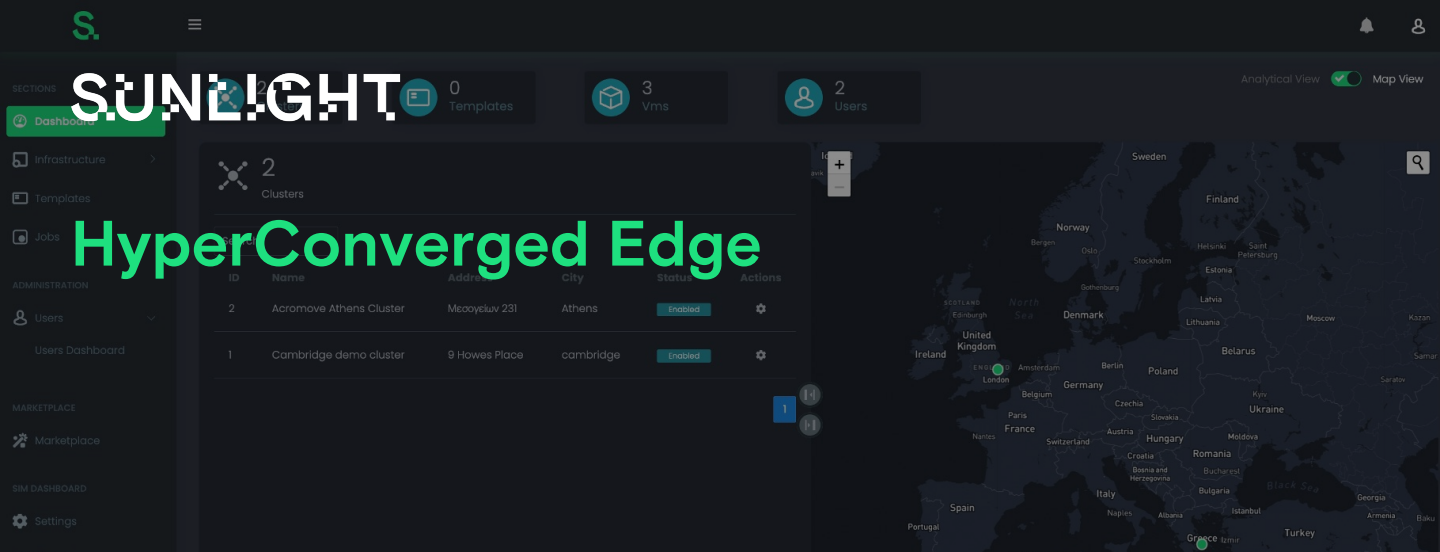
SUNLIGHT

HyperConverged Edge

SECTIONS
Dashboard
Infrastructure
Templates
Jobs
ADMINISTRATION
Users
Users Dashboard
MARKETPLACE
Marketplace
SIM DASHBOARD
Settings

0 Templates
3 Vms
2 Users

Analytical View Map View

2 Clusters

| ID | Name | Address | City | Status | Actions |
|---|---|---|---|---|---|
| 2 | Acromove Athens Cluster | Μεσογείων 231 | Athens | Enabled | |
| 1 | Cambridge demo cluster | 9 Howes Place | cambridge | Enabled | |

1

Sweden
Finland
Norway
Bergen
Oslo
Helsinki
Saint Petersburg
Stockholm
Estonia
Gothenburg
Latvia
SCOTLAND
Edinburgh
North Sea
Denmark
Lithuania
Moscow
Kazan
United Kingdom
Ireland
Belarus
Berlin
Poland
Amsterdam
London
Germany
Belgium
Kyiv
Saratov
Czechia
Ukraine
Paris
Slovakia
Nantes
France
Austria
Hungary
Moldova
Switzerland
Romania
Croatia
Bosnia and Herzegovina
Bucharest
Serbia
Black Sea
Bulgaria
Italy
Spain
Naples
Istanbul
Armenia
Portugal
Turkey
Greece
Izmir